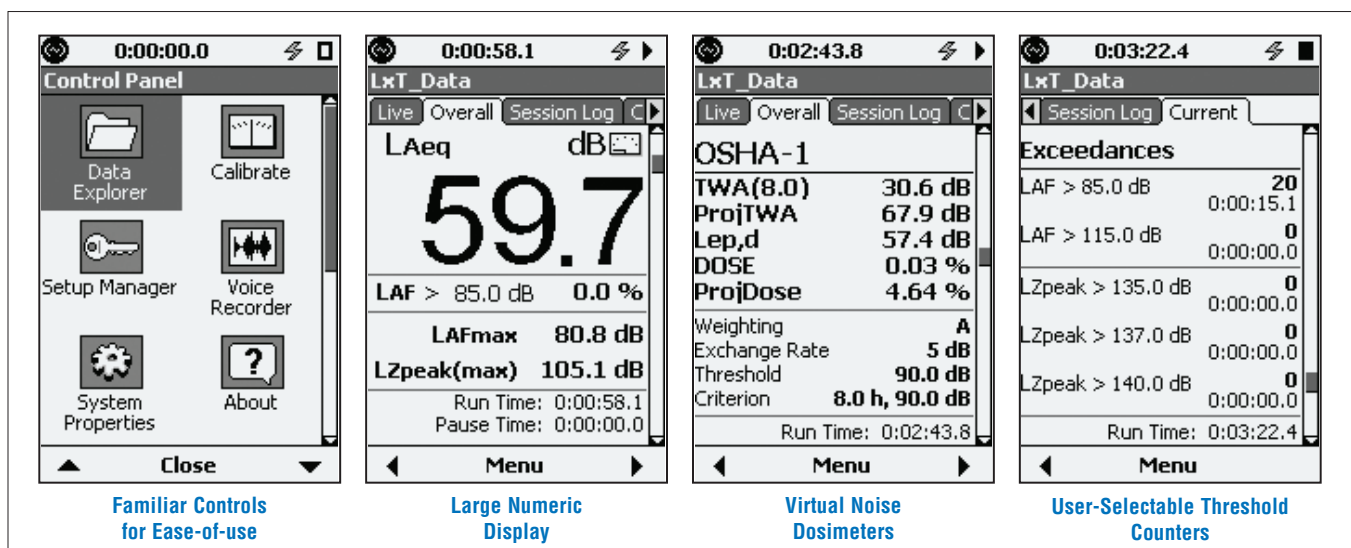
0:00:00.0

Control Panel

Data Explorer

Calibrate

Setup Manager

Voice Recorder

System Properties

About

Close

Familiar Controls for Ease-of-use

0:00:58.1

LxT_Data

Live | Overall | Session Log | C

LAeq dB

59.7

LAF > 85.0 dB 0.0 %

LAFmax 80.8 dB

LZpeak(max) 105.1 dB

Run Time: 0:00:58.1

Pause Time: 0:00:00.0

Menu

Large Numeric Display

0:02:43.8

LxT_Data

Live | Overall | Session Log | C

OSHA-1

| | |
|---|---|
| TWA(8.0) | 30.6 dB |
| ProjTWA | 67.9 dB |
| Lep,d | 57.4 dB |
| DOSE | 0.03 % |
| ProjDose | 4.64 % |
| Weighting | A |
| Exchange Rate | 5 dB |
| Threshold | 90.0 dB |
| Criterion | 8.0 h, 90.0 dB |

Run Time: 0:02:43.8

Menu

Virtual Noise Dosimeters

0:03:22.4

LxT_Data

Session Log | Current

Exceedances

| | |
|---|---|
| LAF > 85.0 dB | 20 0:00:15.1 |
| LAF > 115.0 dB | 0 0:00:00.0 |
| LZpeak > 135.0 dB | 0 0:00:00.0 |
| LZpeak > 137.0 dB | 0 0:00:00.0 |
| LZpeak > 140.0 dB | 0 0:00:00.0 |

Run Time: 0:03:22.4

Menu

User-Selectable Threshold Counters